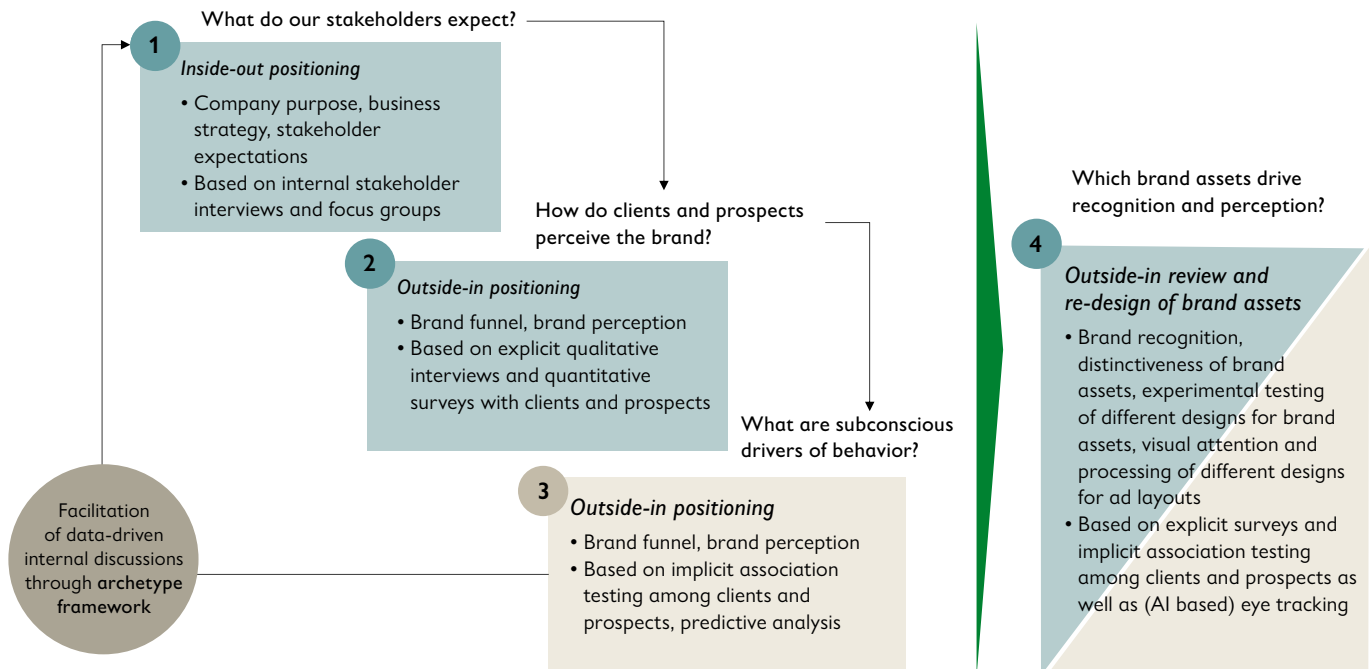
What do our stakeholders expect?

1
Inside-out positioning
• Company purpose, business strategy, stakeholder expectations
• Based on internal stakeholder interviews and focus groups

How do clients and prospects perceive the brand?

2
Outside-in positioning
• Brand funnel, brand perception
• Based on explicit qualitative interviews and quantitative surveys with clients and prospects

What are subconscious drivers of behavior?

3
Outside-in positioning
• Brand funnel, brand perception
• Based on implicit association testing among clients and prospects, predictive analysis

Facilitation of data-driven internal discussions through archetype framework

Which brand assets drive recognition and perception?

4
Outside-in review and re-design of brand assets
• Brand recognition, distinctiveness of brand assets, experimental testing of different designs for brand assets, visual attention and processing of different designs for ad layouts
• Based on explicit surveys and implicit association testing among clients and prospects as well as (AI based) eye tracking